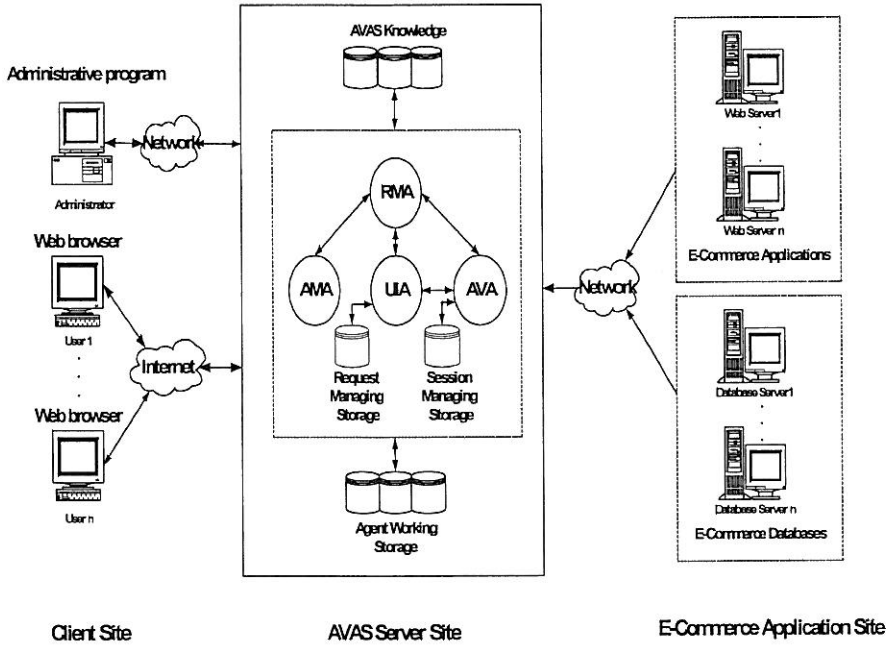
Administrative program

Network

Administrator

Web browser

User 1

.
.
.

Internet

Web browser

User n

AVAS Knowledge

RMA

AMA

UIA

AVA

Request Managing Storage

Session Managing Storage

Agent Working Storage

Network

Web Server1

.
.
.

Web Server n

E-Commerce Applications

Database Server1

.
.
.

Database Server n

E-Commerce Databases

Client Site

AVAS Server Site

E-Commerce Application Site